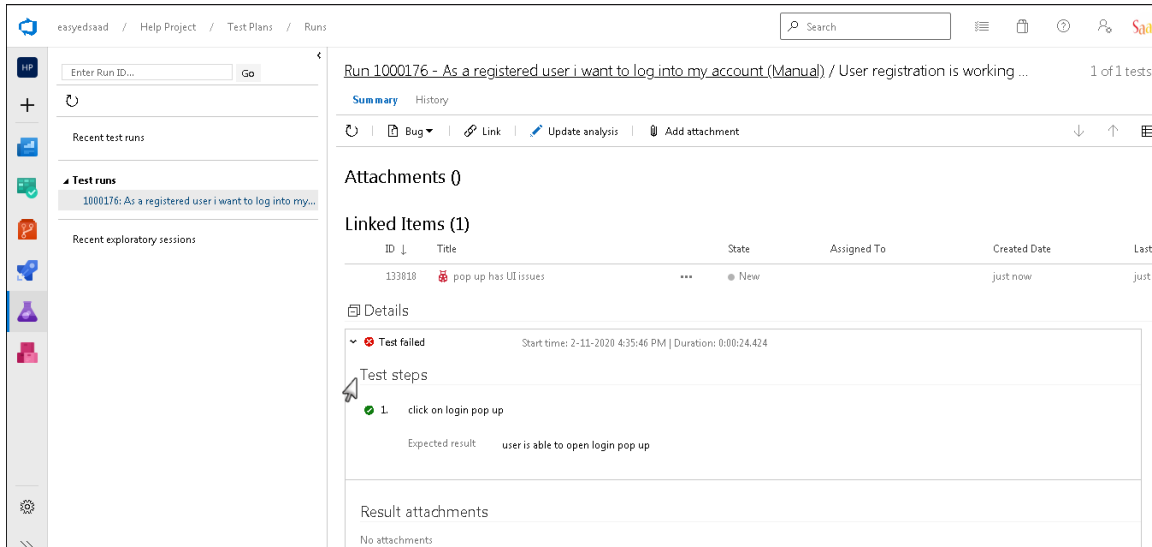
easyedsaad / Help Project / Test Plans / Runs

Search

Sa

HP

Enter Run ID... Go

Recent test runs

Test runs
1000176: As a registered user i want to log into my...

Recent exploratory sessions

Run 1000176 - As a registered user i want to log into my account (Manual) / User registration is working ...

1 of 1 tests

Summary History

Bug Link Update analysis Add attachment

Attachments ()

Linked Items (1)

| ID ↓ | Title | State | Assigned To | Created Date | Last |
|---|---|---|---|---|---|
| 133818 | pop up has UI issues ... | New | | just now | just |

Details

Test failed Start time: 2-11-2020 4:35:46 PM | Duration: 0:00:24.424

Test steps

1. click on login pop up

Expected result user is able to open login pop up

Result attachments

No attachments